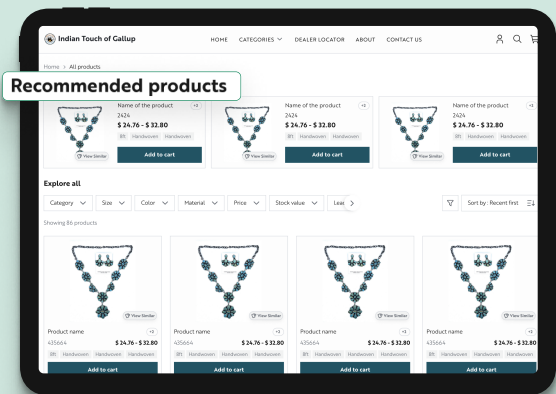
Indian Touch of Gallup

HOME CATEGORIES DEALER LOCATOR ABOUT CONTACT US

Home > All products

Recommended products

View Similar
Name of the product +2
2424
$ 24.76 - $ 32.80
8ft Handwoven Handwoven
Add to cart

View Similar
Name of the product +2
2424
$ 24.76 - $ 32.80
8ft Handwoven Handwoven
Add to cart

View Similar
Name of the product +2
2424
$ 24.76 - $ 32.80
8ft Handwoven Handwoven
Add to cart

Explore all

Category Size Color Material Price Stock value Lea

Sort by : Recent first

Showing 86 products

View Similar
Product name +2
435664 $ 24.76 - $ 32.80
8ft Handwoven Handwoven Handwoven
Add to cart

View Similar
Product name +2
435664 $ 24.76 - $ 32.80
8ft Handwoven Handwoven Handwoven
Add to cart

View Similar
Product name +2
435664 $ 24.76 - $ 32.80
8ft Handwoven Handwoven Handwoven
Add to cart

View Similar
Product name +2
435664 $ 24.76 - $ 32.80
8ft Handwoven Handwoven Handwoven
Add to cart